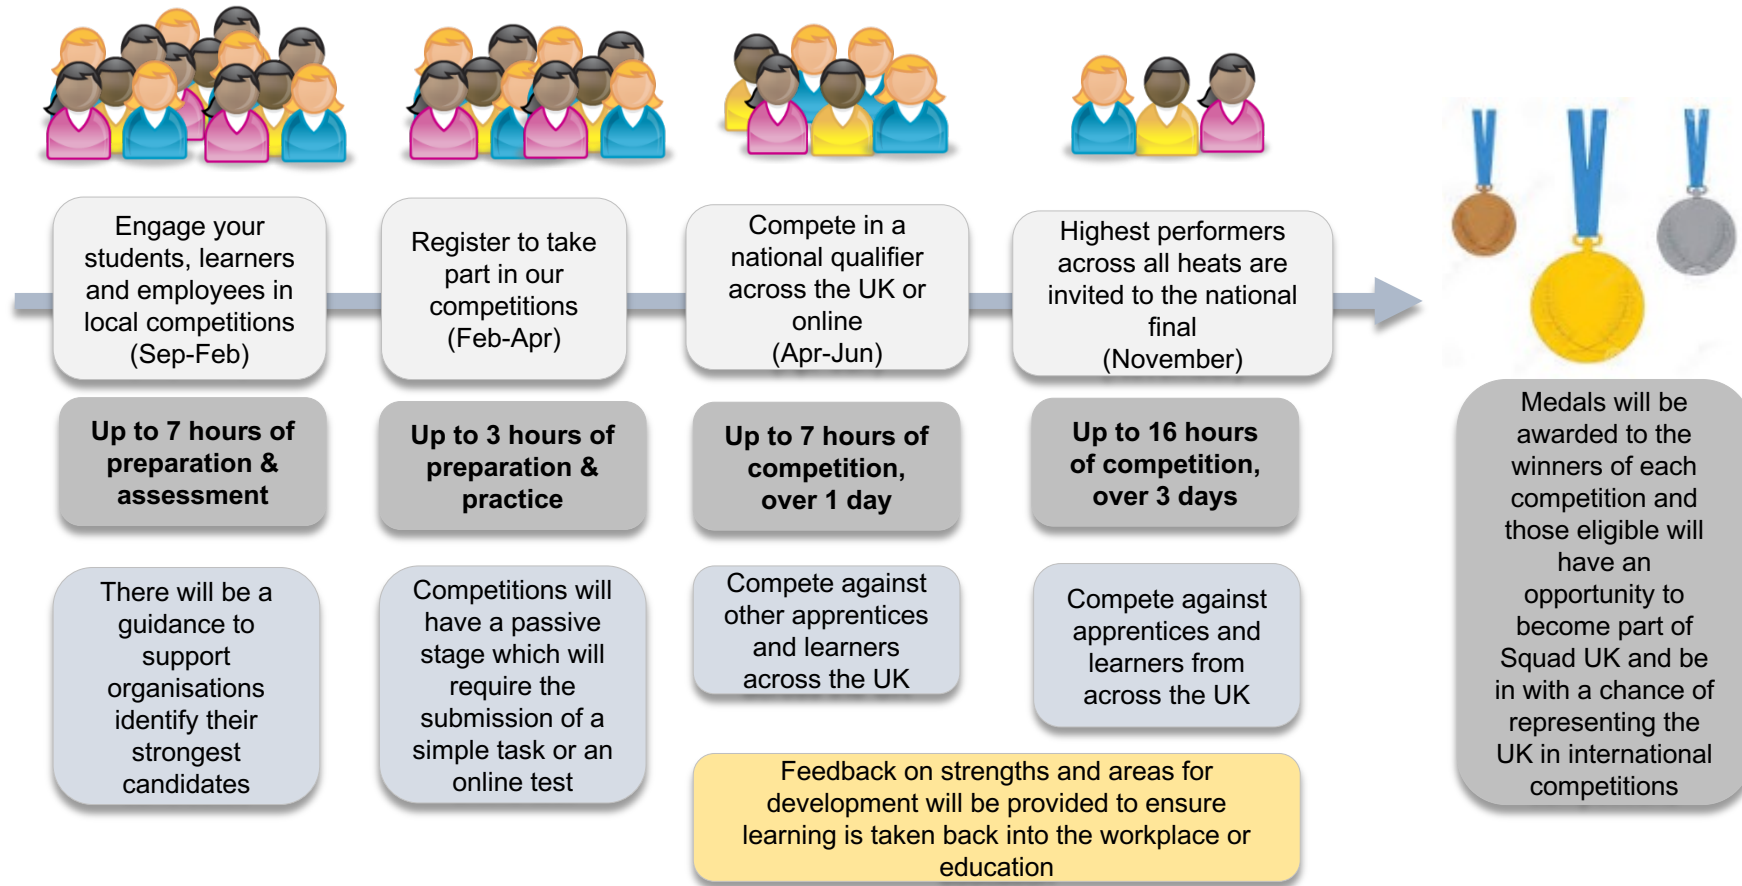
Engage your students, learners and employees in local competitions (Sep-Feb)

Up to 7 hours of preparation & assessment

There will be a guidance to support organisations identify their strongest candidates

Register to take part in our competitions (Feb-Apr)

Up to 3 hours of preparation & practice

Competitions will have a passive stage which will require the submission of a simple task or an online test

Compete in a national qualifier across the UK or online (Apr-Jun)

Up to 7 hours of competition, over 1 day

Compete against other apprentices and learners across the UK

Highest performers across all heats are invited to the national final (November)

Up to 16 hours of competition, over 3 days

Compete against apprentices and learners from across the UK

Feedback on strengths and areas for development will be provided to ensure learning is taken back into the workplace or education

Medals will be awarded to the winners of each competition and those eligible will have an opportunity to become part of Squad UK and be in with a chance of representing the UK in international competitions